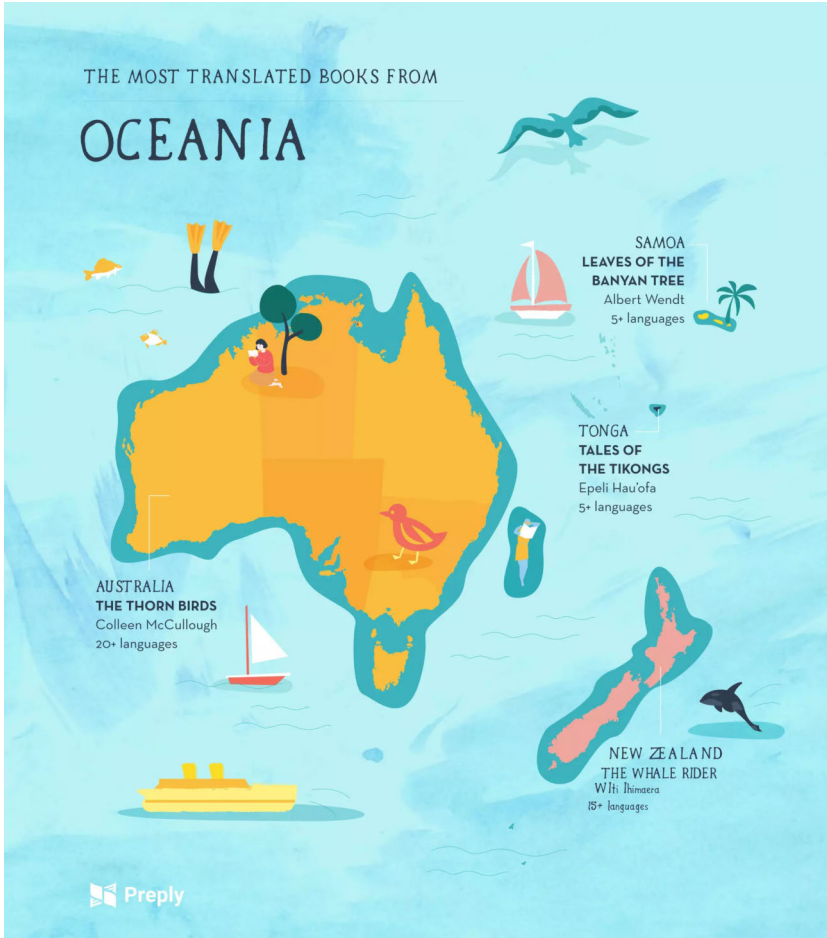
THE MOST TRANSLATED BOOKS FROM

OCEANIA

SAMOA
LEAVES OF THE BANYAN TREE
Albert Wendt
5+ languages

TONGA
TALES OF THE TIKONGS
Epeli Hau'ofa
5+ languages

AUSTRALIA
THE THORN BIRDS
Colleen McCullough
20+ languages

NEW ZEALAND
THE WHALE RIDER
Witi Ihimaera
15+ languages

Preply